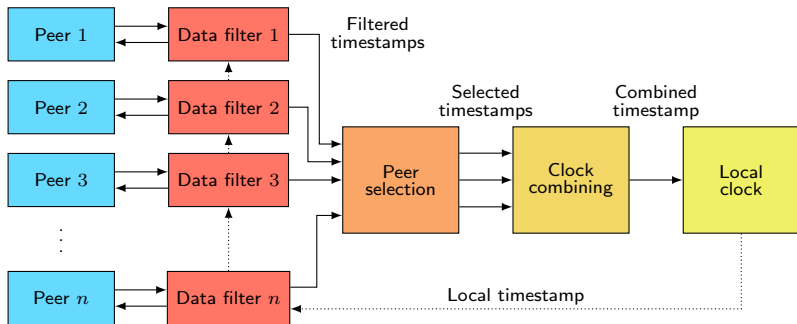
Peer 1

Data filter 1

Filtered timestamps

Peer 2

Data filter 2

Selected timestamps

Combined timestamp

Peer 3

Data filter 3

Peer selection

Clock combining

Local clock

⋮

Peer $n$

Data filter $n$

Local timestamp